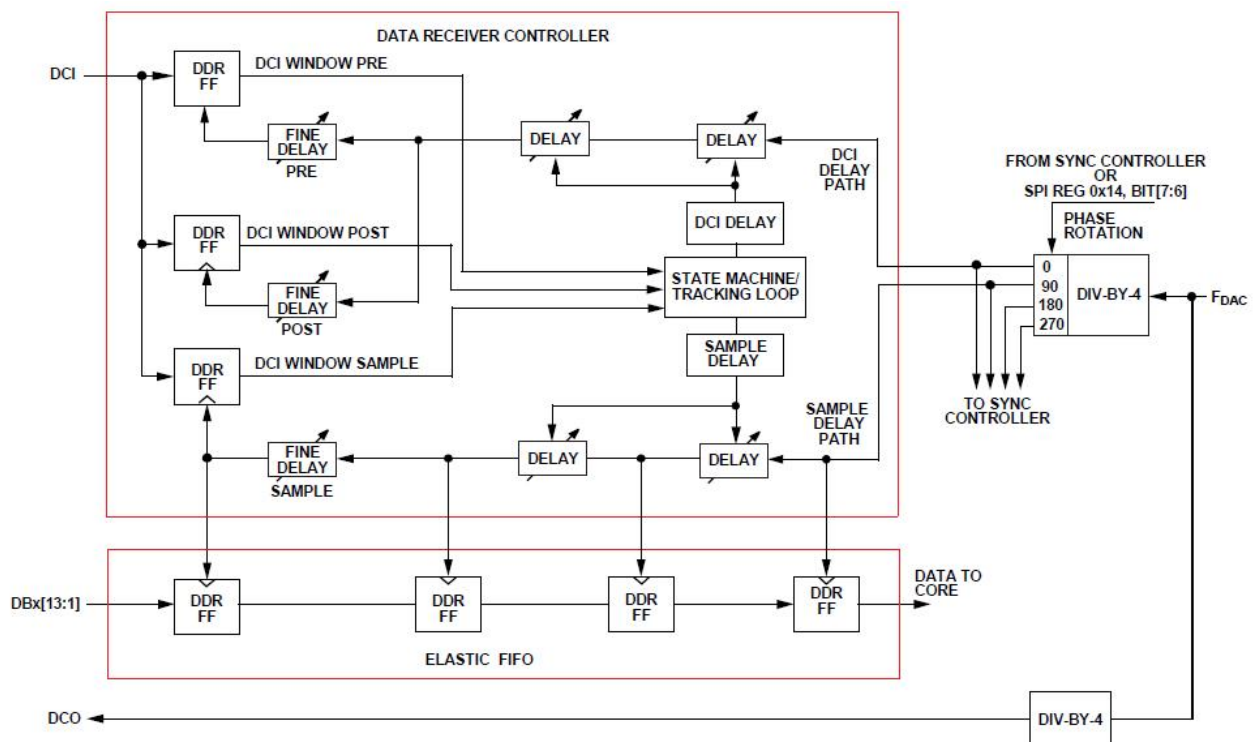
DATA RECEIVER CONTROLLER

DCI

DDR FF

DCI WINDOW PRE

FINE DELAY PRE

DELAY

DELAY

DCI DELAY PATH

FROM SYNC CONTROLLER OR SPI REG 0x14, BIT[7:6]

PHASE ROTATION

DCI DELAY

DDR FF

DCI WINDOW POST

STATE MACHINE/ TRACKING LOOP

0
90
180
270

DIV-BY-4

$F_{DAC}$

FINE DELAY POST

DDR FF

DCI WINDOW SAMPLE

SAMPLE DELAY

TO SYNC CONTROLLER

SAMPLE DELAY PATH

FINE DELAY SAMPLE

DELAY

DELAY

DBx[13:1]

DDR FF

DDR FF

DDR FF

DDR FF

DATA TO CORE

ELASTIC FIFO

DCO

DIV-BY-4